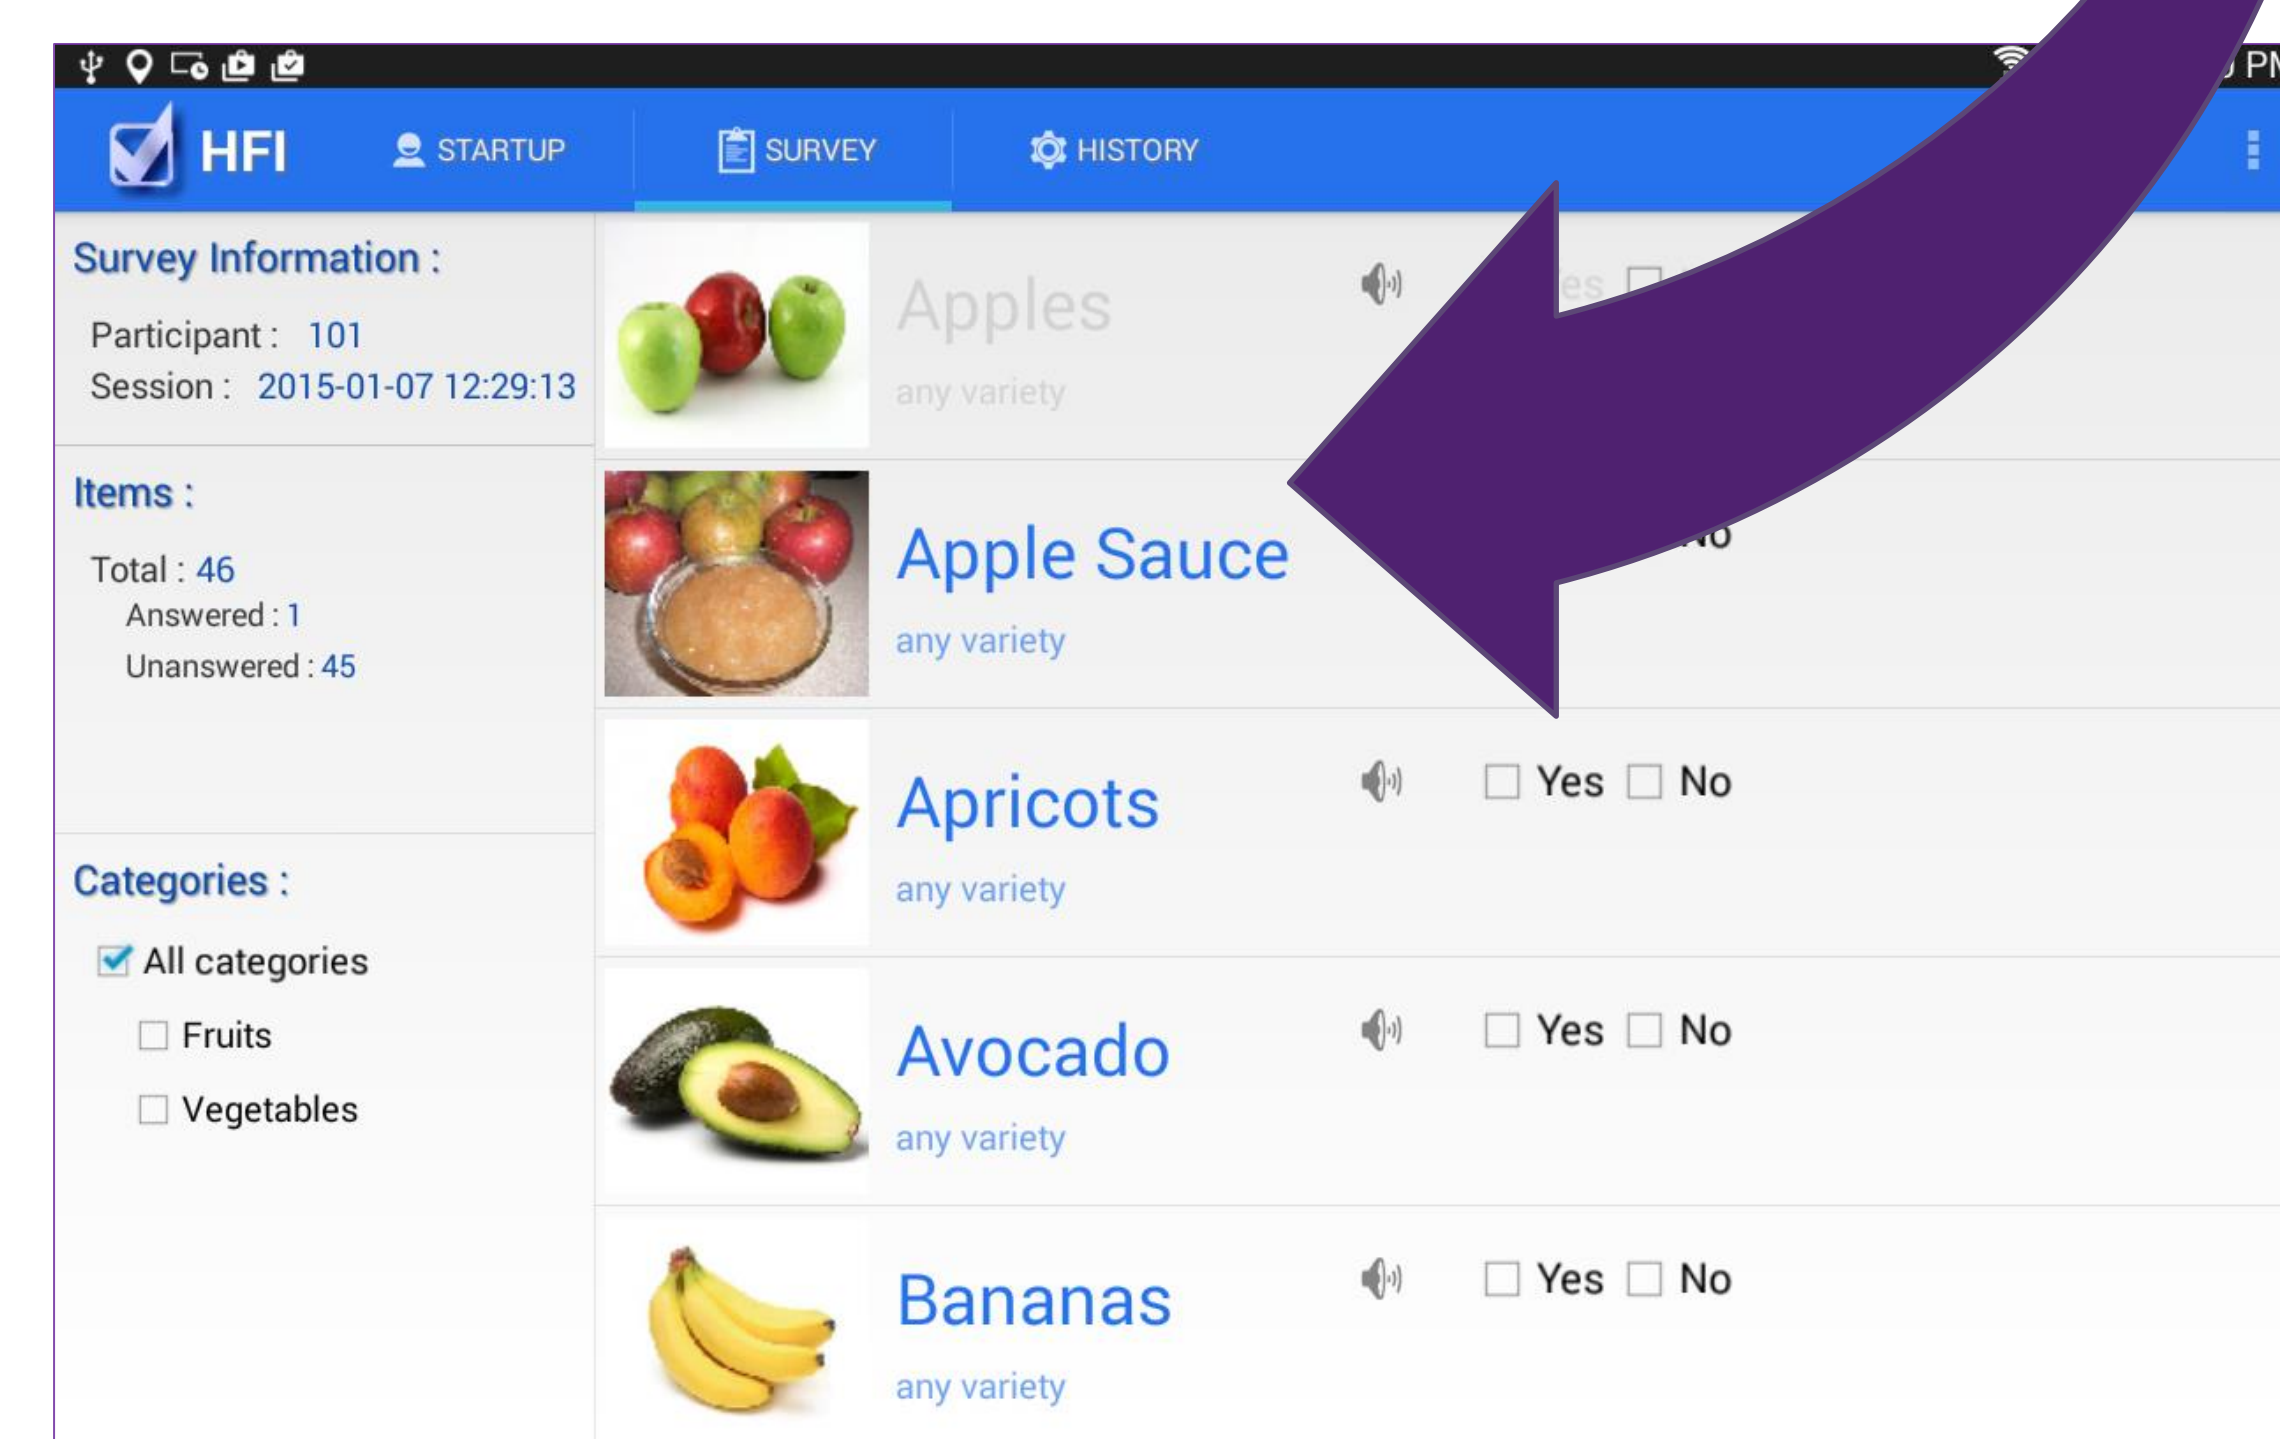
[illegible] PM

HFI STARTUP SURVEY HISTORY

Survey Information :

Participant : 101
Session : 2015-01-07 12:29:13

Items :

Total : 46
Answered : 1
Unanswered : 45

Categories :

All categories
Fruits
Vegetables

Apples
any variety
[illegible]es

Apple Sauce
any variety
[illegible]o

Apricots
any variety
Yes No

Avocado
any variety
Yes No

Bananas
any variety
Yes No